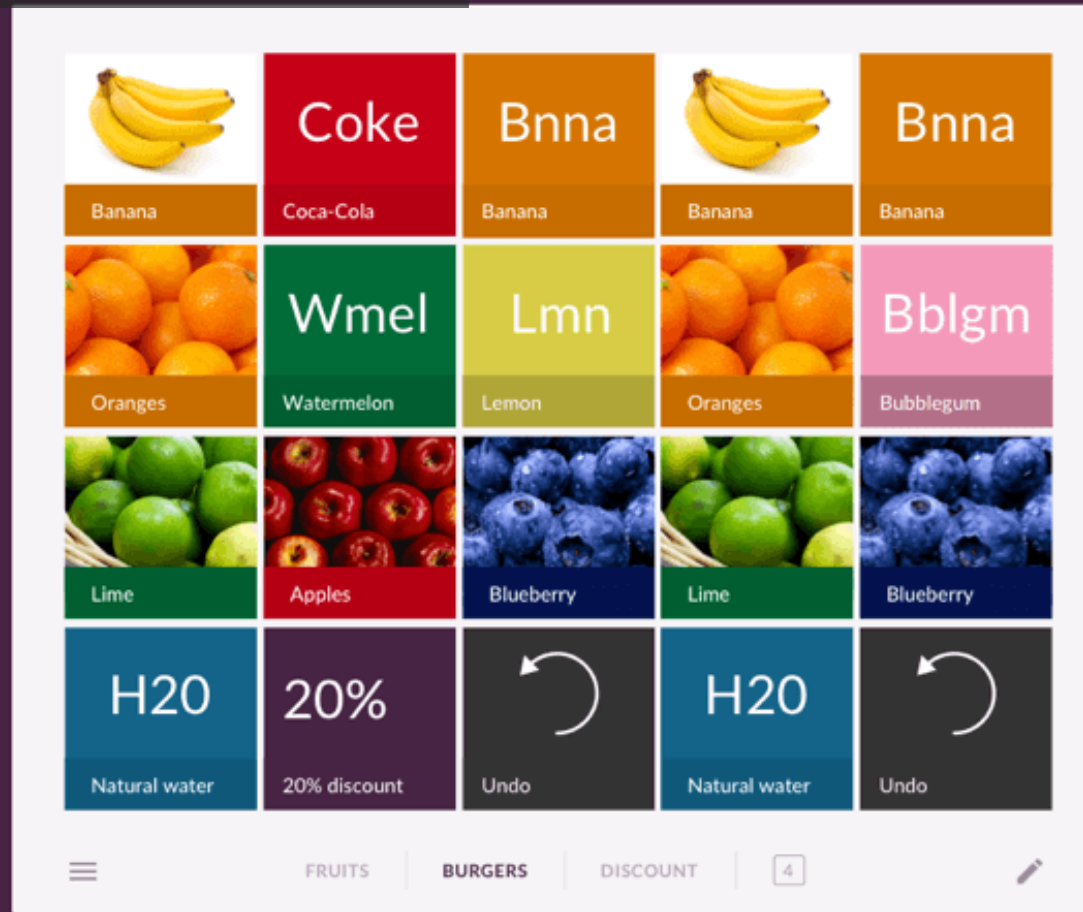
Banana

Coke
Coca-Cola

Bnna
Banana

Banana

Bnna
Banana

Oranges

Wmel
Watermelon

Lmn
Lemon

Oranges

Bblgm
Bubblegum

Lime

Apples

Blueberry

Lime

Blueberry

H20
Natural water

20%
20% discount

Undo

H20
Natural water

Undo

FRUITS BURGERS DISCOUNT 4